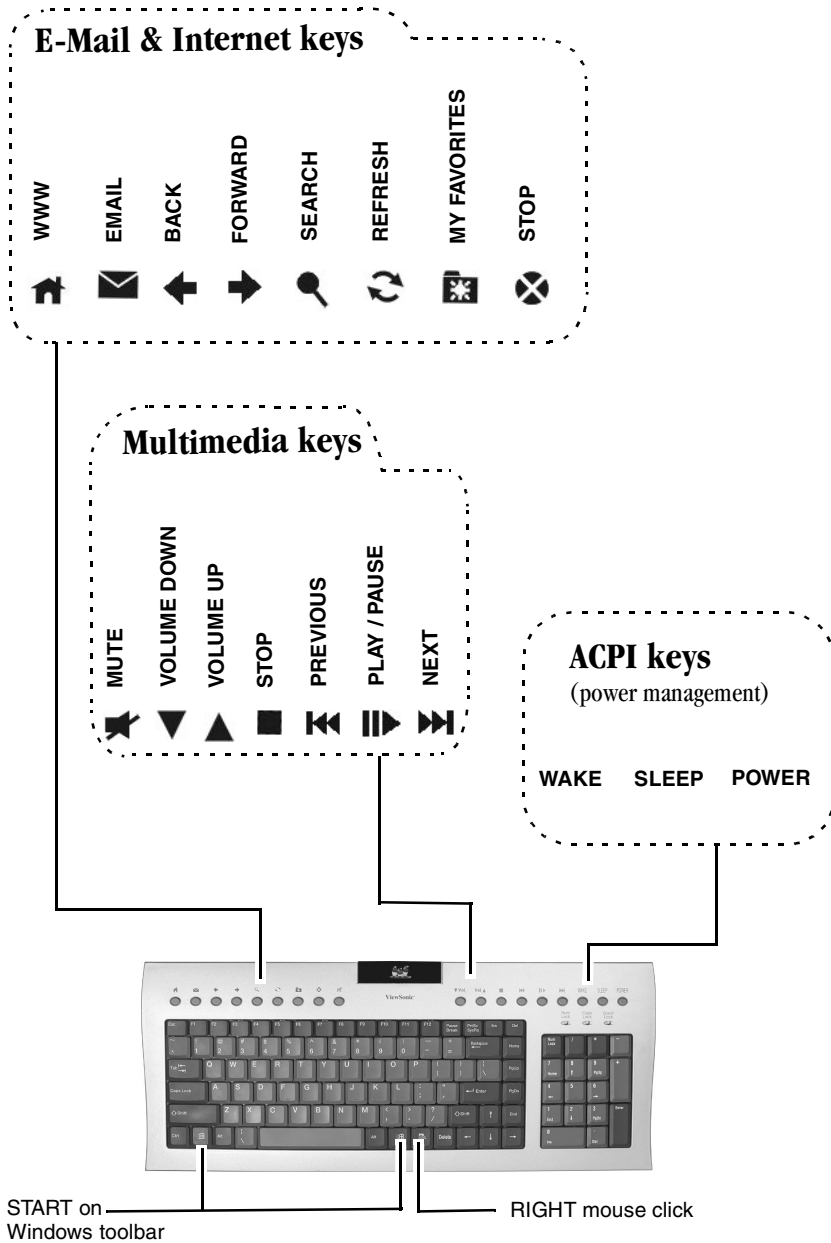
E-Mail & Internet keys

WWW

EMAIL

BACK

FORWARD

SEARCH

REFRESH

MY FAVORITES

STOP

Multimedia keys

MUTE

VOLUME DOWN

VOLUME UP

STOP

PREVIOUS

PLAY / PAUSE

NEXT

ACPI keys
(power management)

WAKE SLEEP POWER

ViewSonic

START on Windows toolbar

RIGHT mouse click